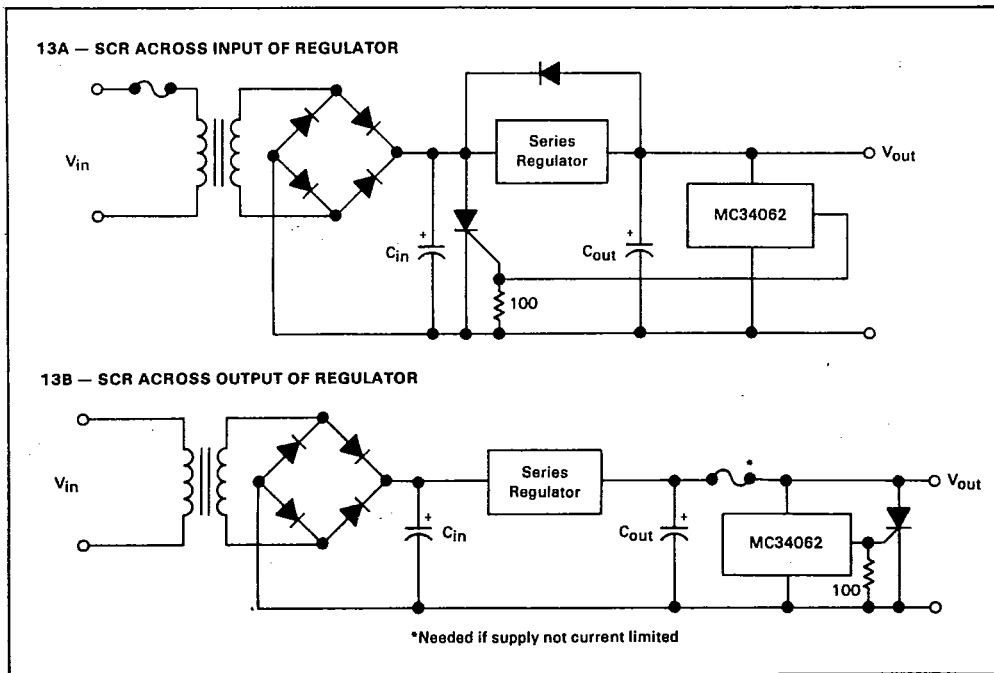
13A — SCR ACROSS INPUT OF REGULATOR

$V_{in}$

Series Regulator

$V_{out}$

MC34062

$C_{in}$

$C_{out}$

100

13B — SCR ACROSS OUTPUT OF REGULATOR

$V_{in}$

Series Regulator

*

$V_{out}$

$C_{in}$

$C_{out}$

MC34062

100

*Needed if supply not current limited